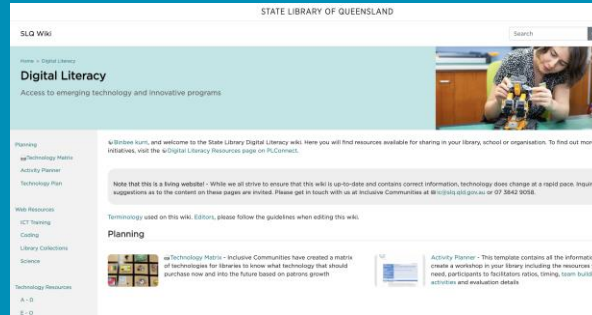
STATE LIBRARY OF QUEENSLAND

SLQ Wiki

Search

Home > Digital Literacy

Digital Literacy

Access to emerging technology and innovative programs

Planning

Technology Matrix

Activity Planner

Technology Plan

Web Resources

ICT Training

Coding

Library Collections

Science

Technology Resources

A - D

E - O

Binbee kurn, and welcome to the State Library Digital Literacy wiki. Here you will find resources available for sharing in your library, school or organisation. To find out mor initiatives, visit the Digital Literacy Resources page on PLConnect.

Note that this is a living website! - While we all strive to ensure that this wiki is up-to-date and contains correct information, technology does change at a rapid pace. Inqui suggestions as to the content on these pages are invited. Please get in touch with us at Inclusive Communities at ic@slq.qld.gov.au or 07 3842 9058.

Terminology used on this wiki. Editors, please follow the guidelines when editing this wiki.

Planning

Technology Matrix - Inclusive Communities have created a matrix of technologies for libraries to know what technology that should purchase now and into the future based on patrons growth

Activity Planner - This template contains all the informati create a workshop in your library including the resources need, participants to facilitators ratios, timing, team build activities and evaluation details